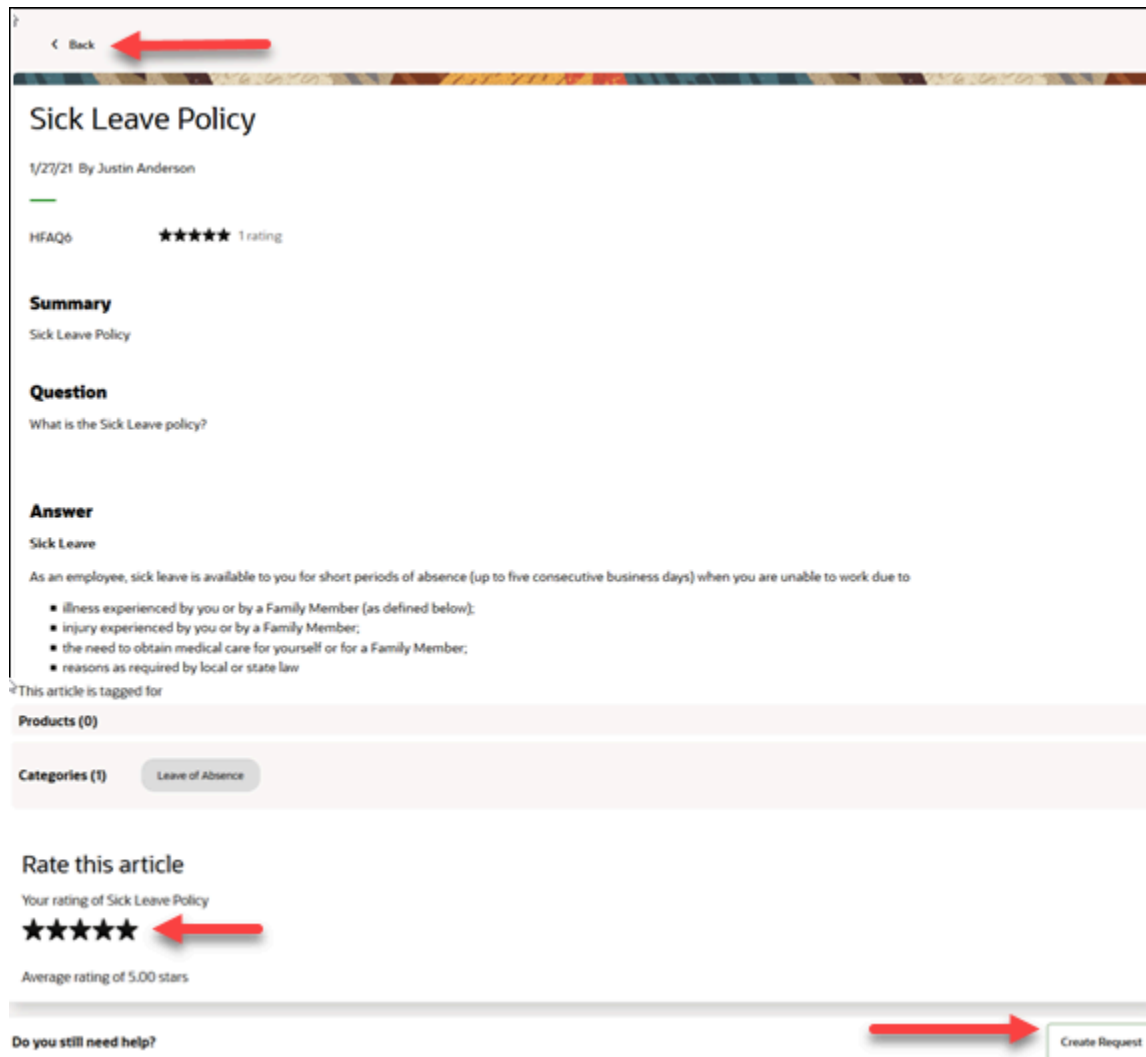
< Back

Sick Leave Policy

1/27/21 By Justin Anderson

HFAQ6 ★★★★★ 1 rating

Summary

Sick Leave Policy

Question

What is the Sick Leave policy?

Answer

Sick Leave

As an employee, sick leave is available to you for short periods of absence (up to five consecutive business days) when you are unable to work due to

- illness experienced by you or by a Family Member (as defined below);
- injury experienced by you or by a Family Member;
- the need to obtain medical care for yourself or for a Family Member;
- reasons as required by local or state law

This article is tagged for

Products (0)

Categories (1) Leave of Absence

Rate this article

Your rating of Sick Leave Policy

★★★★★

Average rating of 5.00 stars

Do you still need help?

Create Request